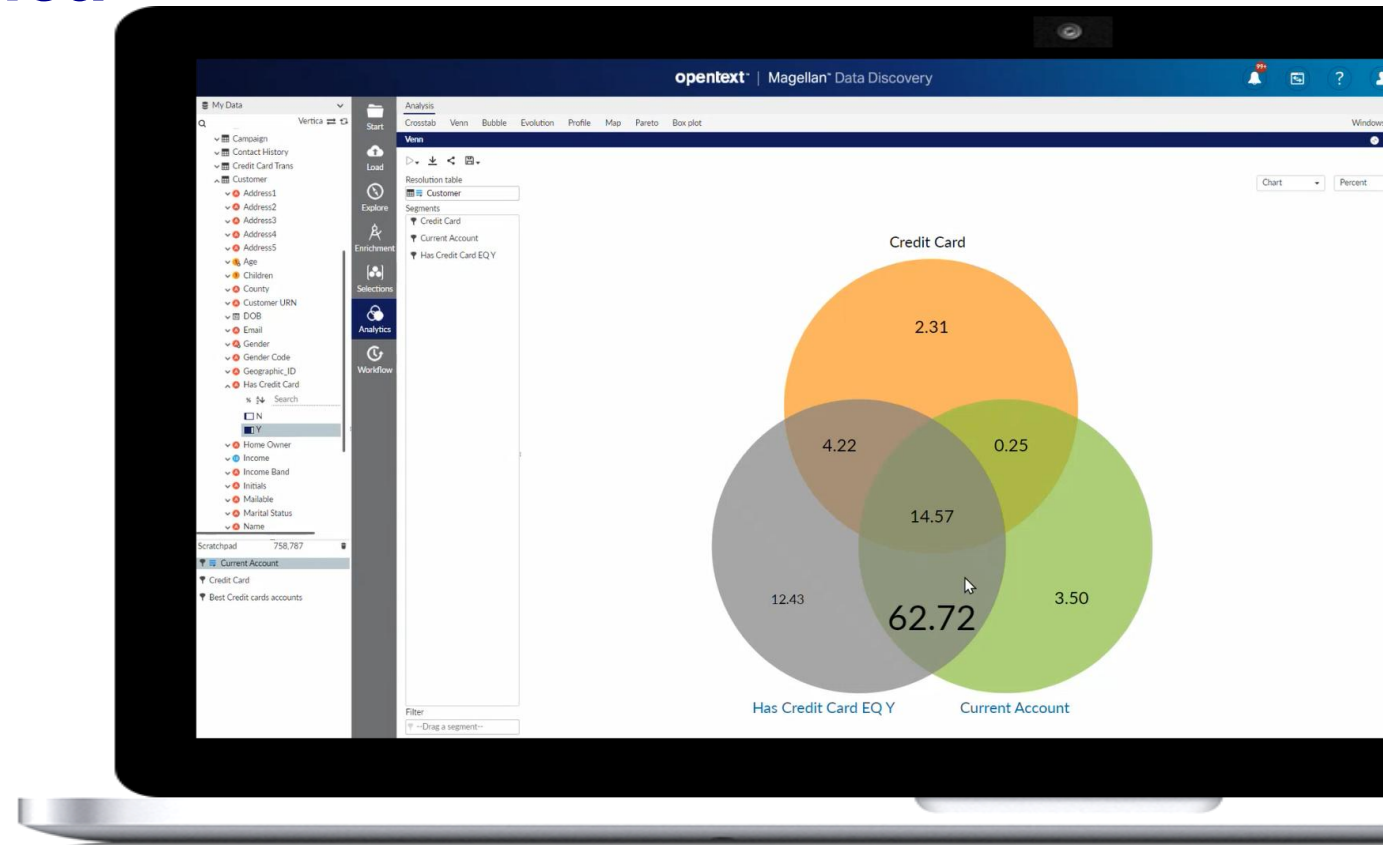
opentext™ | Magellan™ Data Discovery

99+

?

My Data

Vertica

Campaign
Contact History
Credit Card Trans
Customer
Address1
Address2
Address3
Address4
Address5
Age
Children
County
Customer URN
DOB
Email
Gender
Gender Code
Geographic_ID
Has Credit Card
Search
N
Y
Home Owner
Income
Income Band
Initials
Mailable
Marital Status
Name

Scratchpad 758,787
Current Account
Credit Card
Best Credit cards accounts

Start
Load
Explore
Enrichment
Selections
Analytics
Workflow

Analysis
Crosstab Venn Bubble Evolution Profile Map Pareto Box plot
Windows
Venn

Resolution table
Customer
Segments
Credit Card
Current Account
Has Credit Card EQ Y

Filter
--Drag a segment--

Chart
Percent

Credit Card
2.31
4.22
0.25
14.57
12.43
62.72
3.50
Has Credit Card EQ Y
Current Account